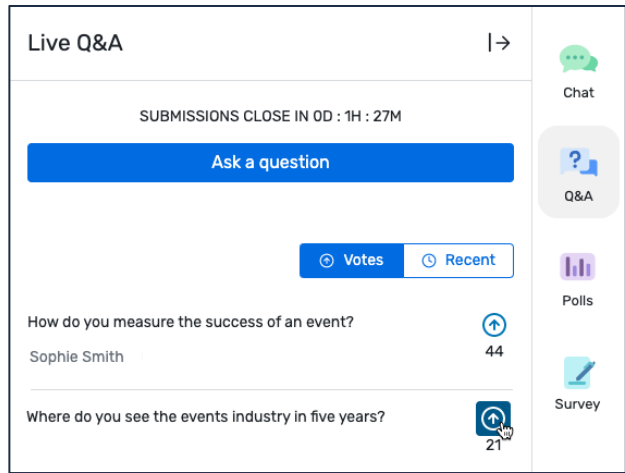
Live Q&A

SUBMISSIONS CLOSE IN 0D : 1H : 27M

Ask a question

Votes
Recent

How do you measure the success of an event?
Sophie Smith
44

Where do you see the events industry in five years?
21

Chat
Q&A
Polls
Survey